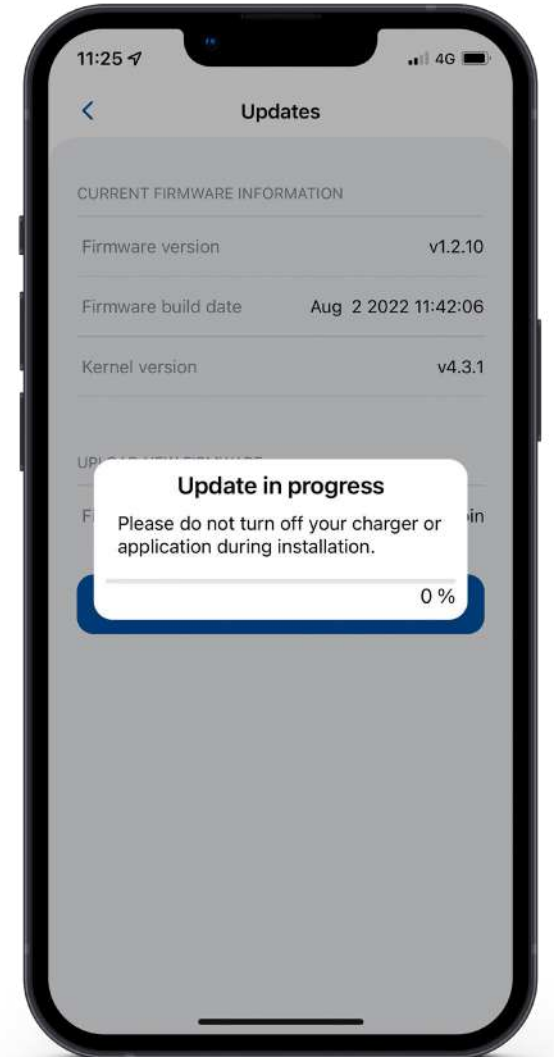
11:25 4G

<

Updates

CURRENT FIRMWARE INFORMATION

Firmware version v1.2.10

Firmware build date Aug 2 2022 11:42:06

Kernel version v4.3.1

UP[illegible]

F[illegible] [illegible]in

Update in progress

Please do not turn off your charger or application during installation.

0 %